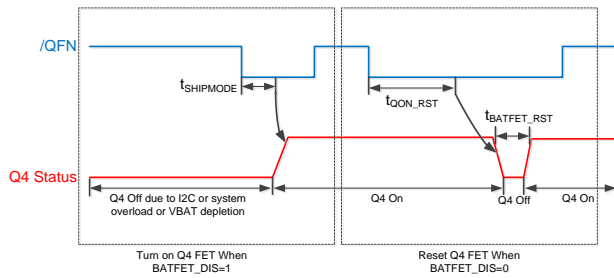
/QFN

$t_{SHIPMODE}$

$t_{QON\_RST}$

$t_{BATFET\_RST}$

Q4 Status

Q4 Off due to I2C or system overload or VBAT depletion

Q4 On

Q4 Off

Q4 On

Turn on Q4 FET When BATFET_DIS=1

Reset Q4 FET When BATFET_DIS=0